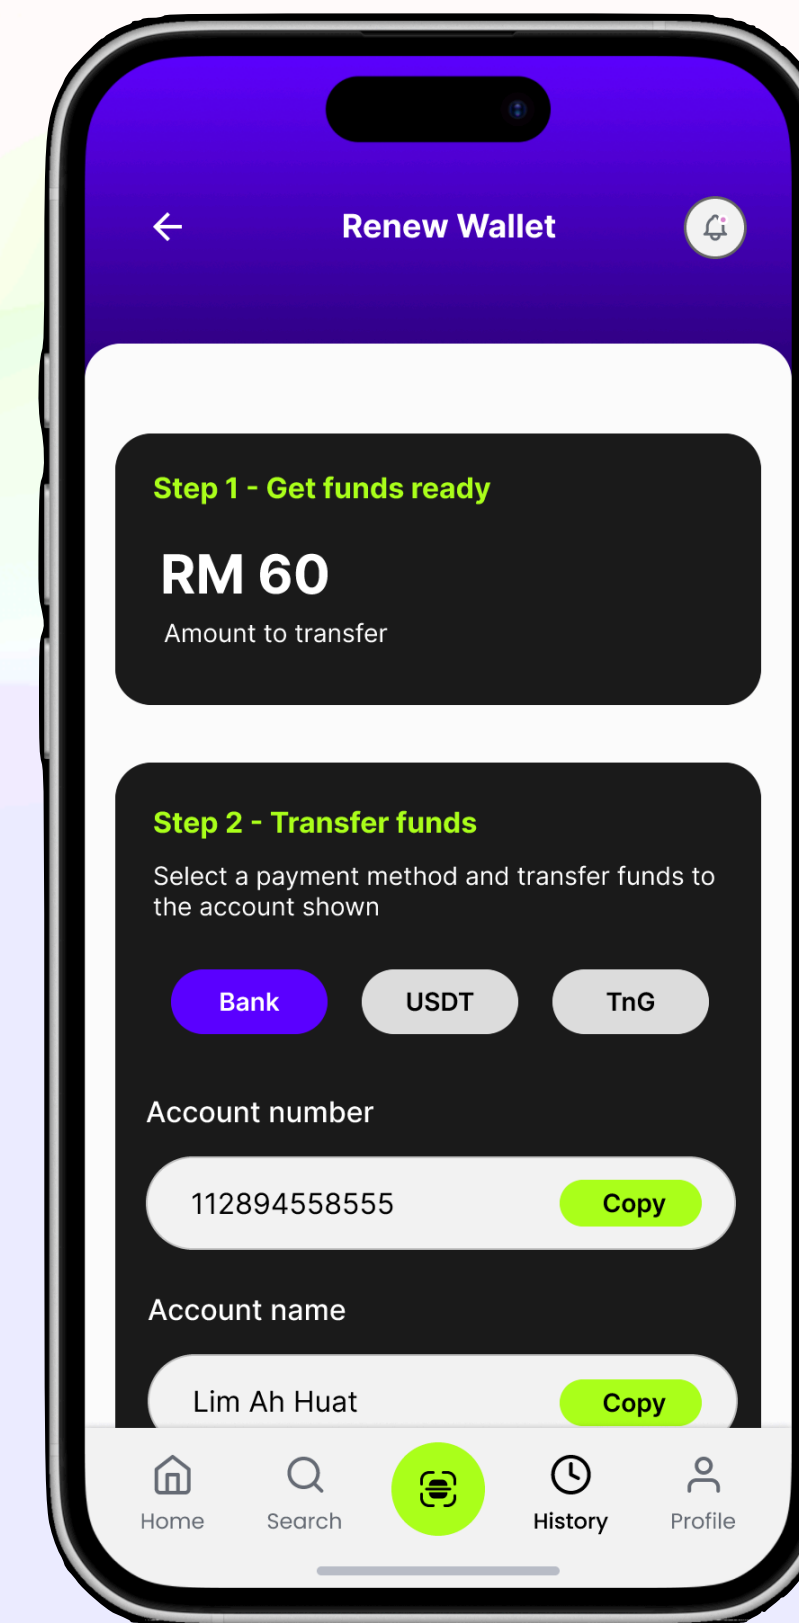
Renew Wallet

Step 1 - Get funds ready

RM 60

Amount to transfer

Step 2 - Transfer funds

Select a payment method and transfer funds to the account shown

Bank
USDT
TnG

Account number

112894558555
Copy

Account name

Lim Ah Huat
Copy

Home
Search
History
Profile